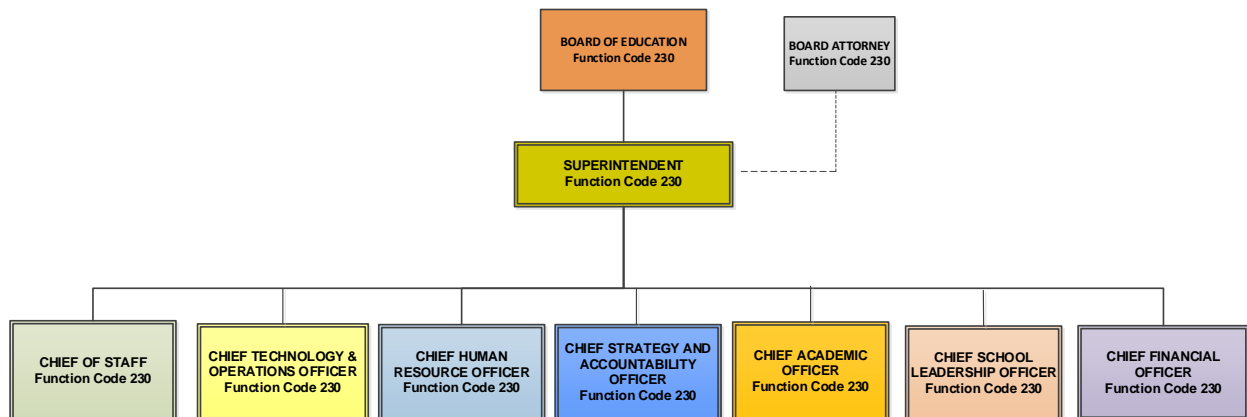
BOARD OF EDUCATION
Function Code 230

BOARD ATTORNEY
Function Code 230

SUPERINTENDENT
Function Code 230

CHIEF OF STAFF
Function Code 230

CHIEF TECHNOLOGY & OPERATIONS OFFICER
Function Code 230

CHIEF HUMAN RESOURCE OFFICER
Function Code 230

CHIEF STRATEGY AND ACCOUNTABILITY OFFICER
Function Code 230

CHIEF ACADEMIC OFFICER
Function Code 230

CHIEF SCHOOL LEADERSHIP OFFICER
Function Code 230

CHIEF FINANCIAL OFFICER
Function Code 230